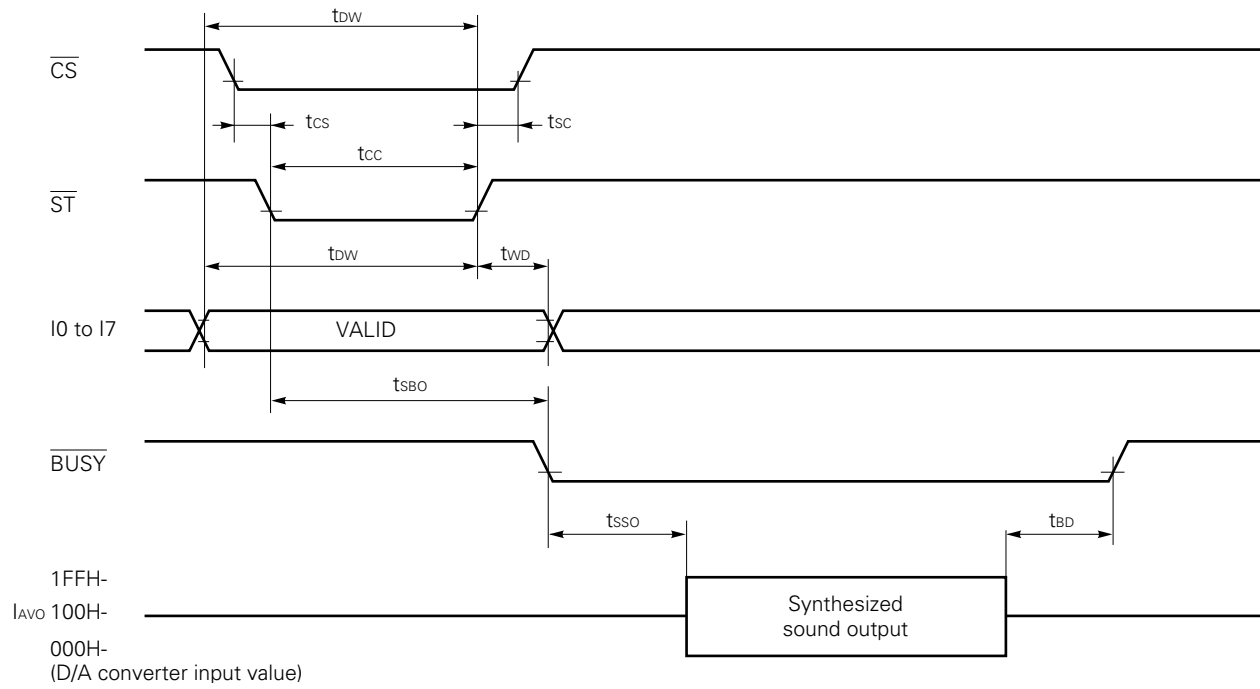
$t_{DW}$

$\overline{CS}$

$t_{CS}$

$t_{SC}$

$t_{CC}$

$\overline{ST}$

$t_{DW}$

$t_{WD}$

I0 to I7

VALID

$t_{SBO}$

$\overline{BUSY}$

$t_{SSO}$

$t_{BD}$

1FFH-

$I_{AVO}$ 100H-

000H-

(D/A converter input value)

Synthesized sound output